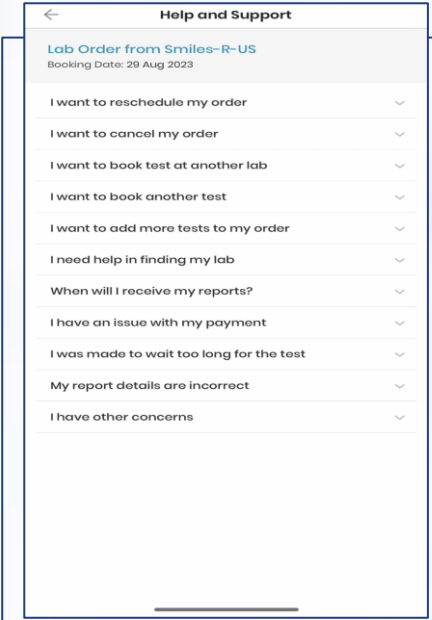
Help and Support

Lab Order from Smiles-R-US
Booking Date: 29 Aug 2023

I want to reschedule my order

I want to cancel my order

I want to book test at another lab

I want to book another test

I want to add more tests to my order

I need help in finding my lab

When will I receive my reports?

I have an issue with my payment

I was made to wait too long for the test

My report details are incorrect

I have other concerns